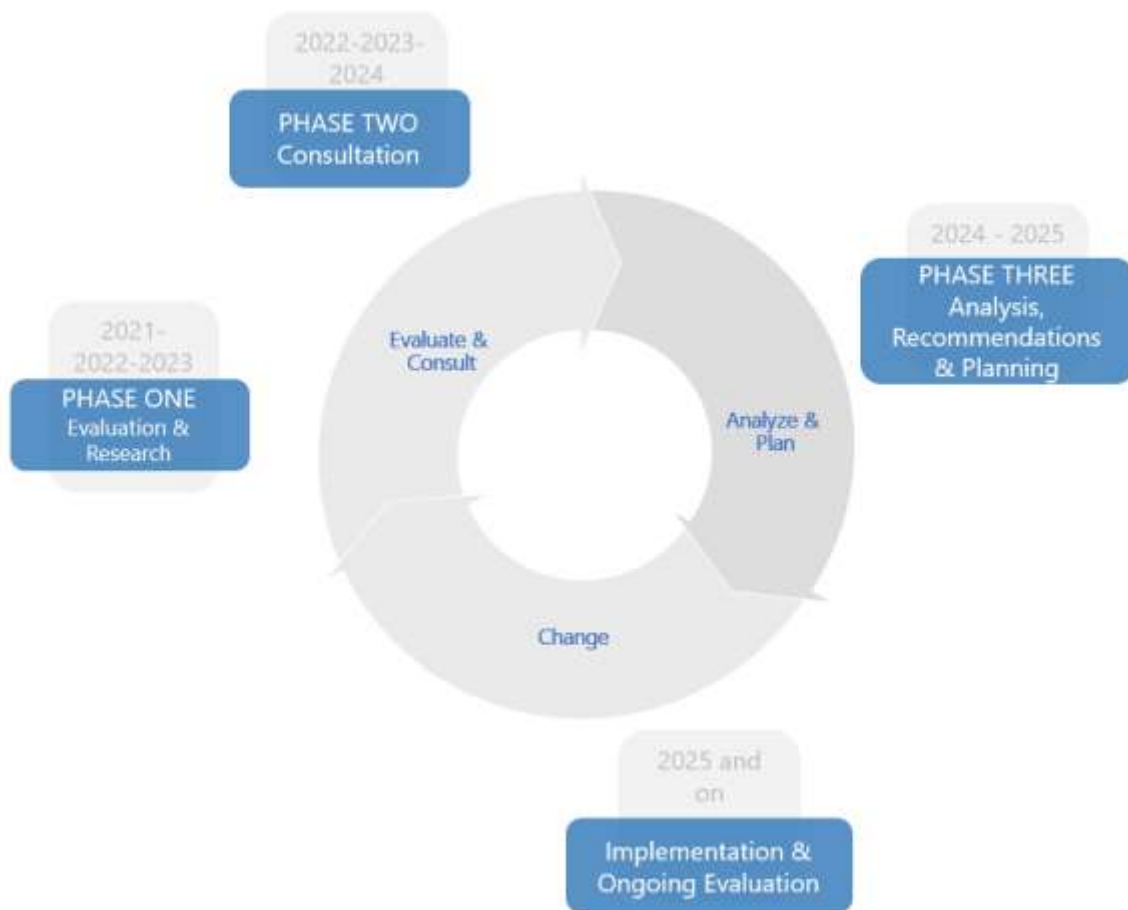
2022-2023-2024

PHASE TWO
Consultation

2024 - 2025

PHASE THREE
Analysis, Recommendations & Planning

2021-2022-2023

PHASE ONE
Evaluation & Research

Evaluate & Consult

Analyze & Plan

Change

2025 and on

Implementation & Ongoing Evaluation